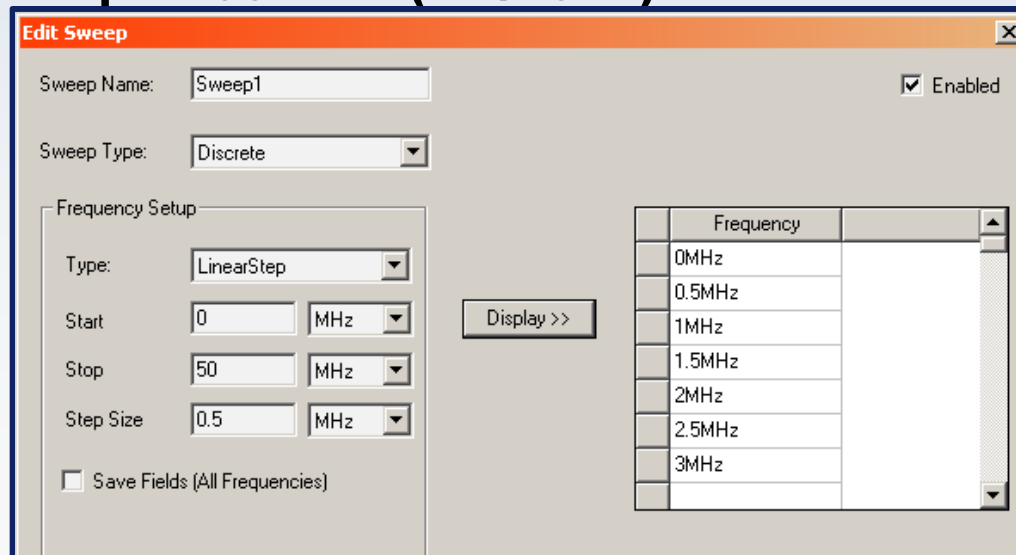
Edit Sweep

Sweep Name: Sweep1

Enabled

Sweep Type: Discrete

Frequency Setup

Type: LinearStep

Start 0 MHz

Stop 50 MHz

Step Size 0.5 MHz

Save Fields (All Frequencies)

Display >>

| | Frequency | |
|---|---|---|
| | 0MHz | |
| | 0.5MHz | |
| | 1MHz | |
| | 1.5MHz | |
| | 2MHz | |
| | 2.5MHz | |
| | 3MHz | |
| | | |